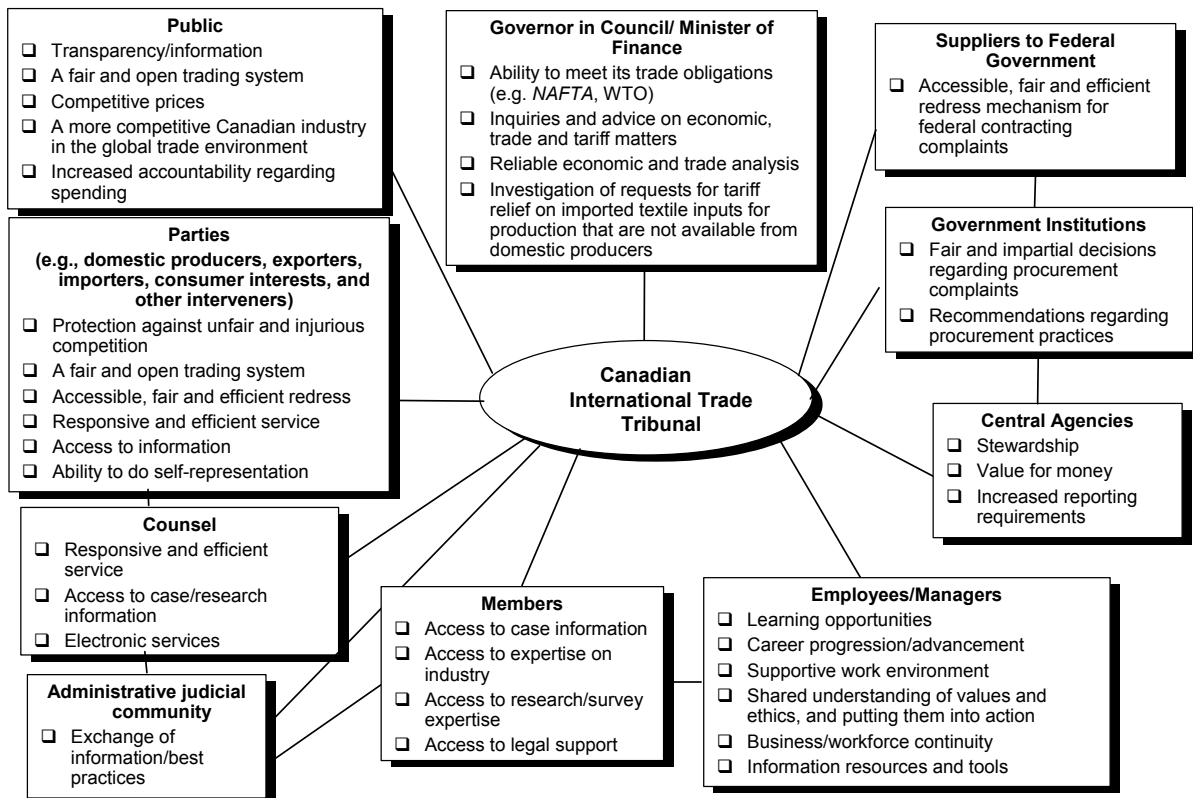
**Public**
- Transparency/information
- A fair and open trading system
- Competitive prices
- A more competitive Canadian industry in the global trade environment
- Increased accountability regarding spending

**Governor in Council/ Minister of Finance**
- Ability to meet its trade obligations (e.g. *NAFTA*, WTO)
- Inquiries and advice on economic, trade and tariff matters
- Reliable economic and trade analysis
- Investigation of requests for tariff relief on imported textile inputs for production that are not available from domestic producers

**Suppliers to Federal Government**
- Accessible, fair and efficient redress mechanism for federal contracting complaints

**Parties**
**(e.g., domestic producers, exporters, importers, consumer interests, and other interveners)**
- Protection against unfair and injurious competition
- A fair and open trading system
- Accessible, fair and efficient redress
- Responsive and efficient service
- Access to information
- Ability to do self-representation

**Government Institutions**
- Fair and impartial decisions regarding procurement complaints
- Recommendations regarding procurement practices

**Canadian International Trade Tribunal**

**Central Agencies**
- Stewardship
- Value for money
- Increased reporting requirements

**Counsel**
- Responsive and efficient service
- Access to case/research information
- Electronic services

**Members**
- Access to case information
- Access to expertise on industry
- Access to research/survey expertise
- Access to legal support

**Employees/Managers**
- Learning opportunities
- Career progression/advancement
- Supportive work environment
- Shared understanding of values and ethics, and putting them into action
- Business/workforce continuity
- Information resources and tools

**Administrative judicial community**
- Exchange of information/best practices